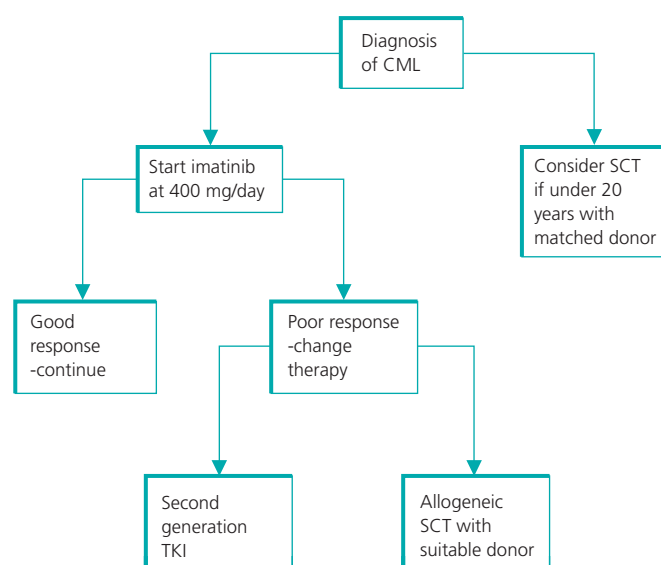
Diagnosis of CML

Start imatinib at 400 mg/day

Consider SCT if under 20 years with matched donor

Good response -continue

Poor response -change therapy

Second generation TKI

Allogeneic SCT with suitable donor